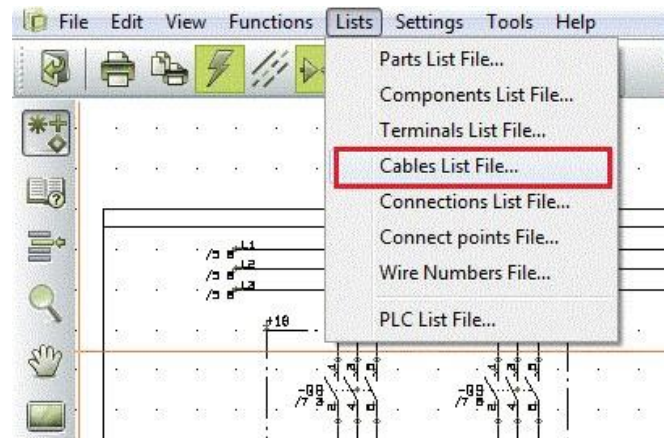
File Edit View Functions Lists Settings Tools Help

Parts List File...
Components List File...
Terminals List File...
Cables List File...
Connections List File...
Connect points File...
Wire Numbers File...
PLC List File...

/3 L1
/3 L2
/3 L3
10
-Q8
-Q9
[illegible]